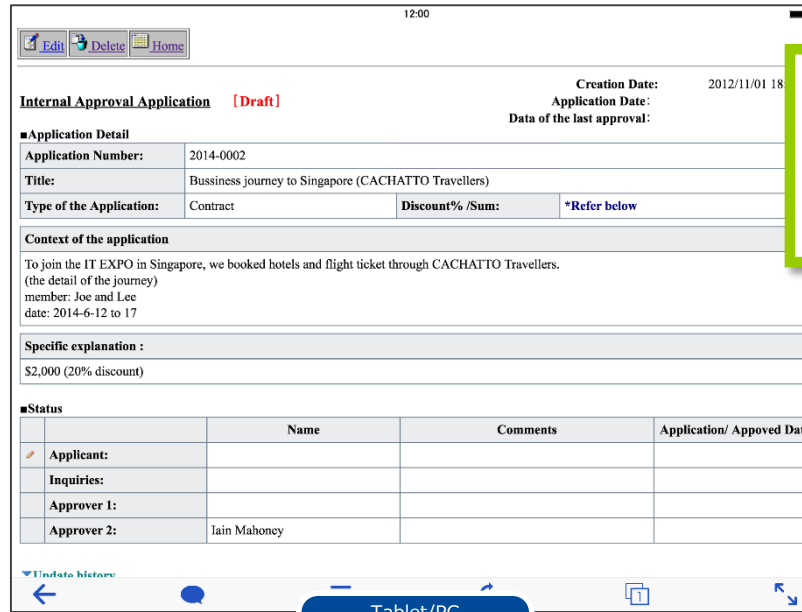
12:00

Edit Delete Home

Internal Approval Application ［Draft］

Creation Date: 2012/11/01 18
Application Date:
Data of the last approval:

■Application Detail

| Application Number: | 2014-0002 | | |
|---|---|---|---|
| Title: | Bussiness journey to Singapore (CACHATTO Travellers) | | |
| Type of the Application: | Contract | Discount% /Sum: | *Refer below |

Context of the application

To join the IT EXPO in Singapore, we booked hotels and flight ticket through CACHATTO Travellers.
(the detail of the journey)
member: Joe and Lee
date: 2014-6-12 to 17

Specific explanation :

$2,000 (20% discount)

■Status

| | Name | Comments | Application/ Appoved Dat |
|---|---|---|---|
| Applicant: | | | |
| Inquiries: | | | |
| Approver 1: | | | |
| Approver 2: | Iain Mahoney | | |

▼Update history

1

Tablet/PC